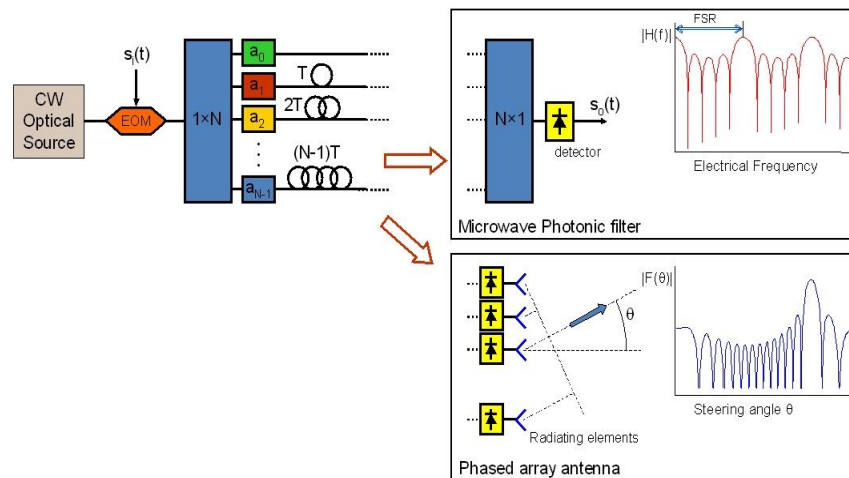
CW Optical Source

EOM

$s_i(t)$

1×N

$a_0$

$a_1$

$a_2$

$a_{N-1}$

T

2T

(N-1)T

N×1

detector

$s_o(t)$

FSR

|H(f)|

Electrical Frequency

Microwave Photonic filter

|F(θ)|

θ

Radiating elements

Steering angle θ

Phased array antenna